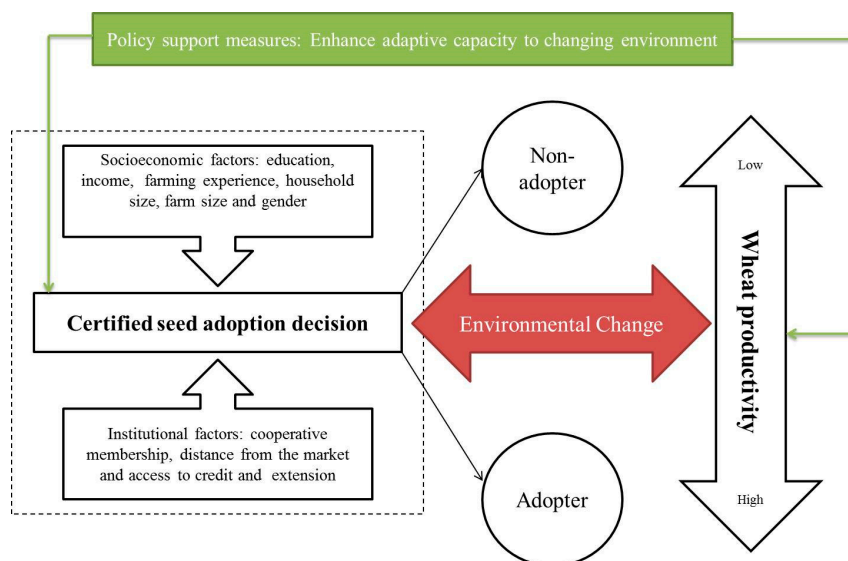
Policy support measures: Enhance adaptive capacity to changing environment

Socioeconomic factors: education, income, farming experience, household size, farm size and gender

Certified seed adoption decision

Institutional factors: cooperative membership, distance from the market and access to credit and extension

Non-adopter

Environmental Change

Adopter

Low

Wheat productivity

High